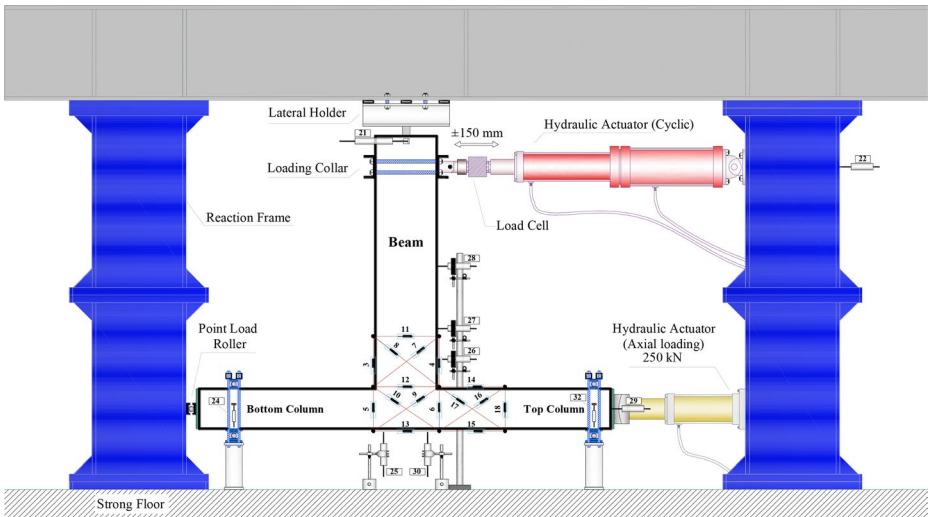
Lateral Holder
21
±150 mm
Hydraulic Actuator (Cyclic)
22
Loading Collar
Reaction Frame
Load Cell
Beam
28
27
26
Point Load Roller
11
8
7
3
4
Hydraulic Actuator (Axial loading) 250 kN
12
14
24
Bottom Column
10
9
17
16
18
Top Column
32
29
5
6
13
15
25
30
Strong Floor